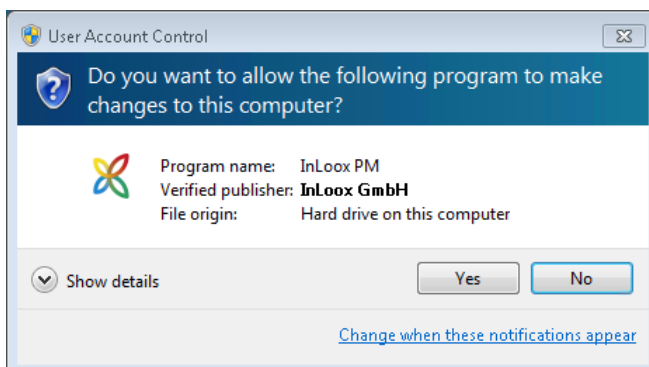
User Account Control

Do you want to allow the following program to make changes to this computer?

| | |
|---|---|
| Program name: | InLoox PM |
| Verified publisher: | **InLoox GmbH** |
| File origin: | Hard drive on this computer |

Show details

Yes

No

Change when these notifications appear